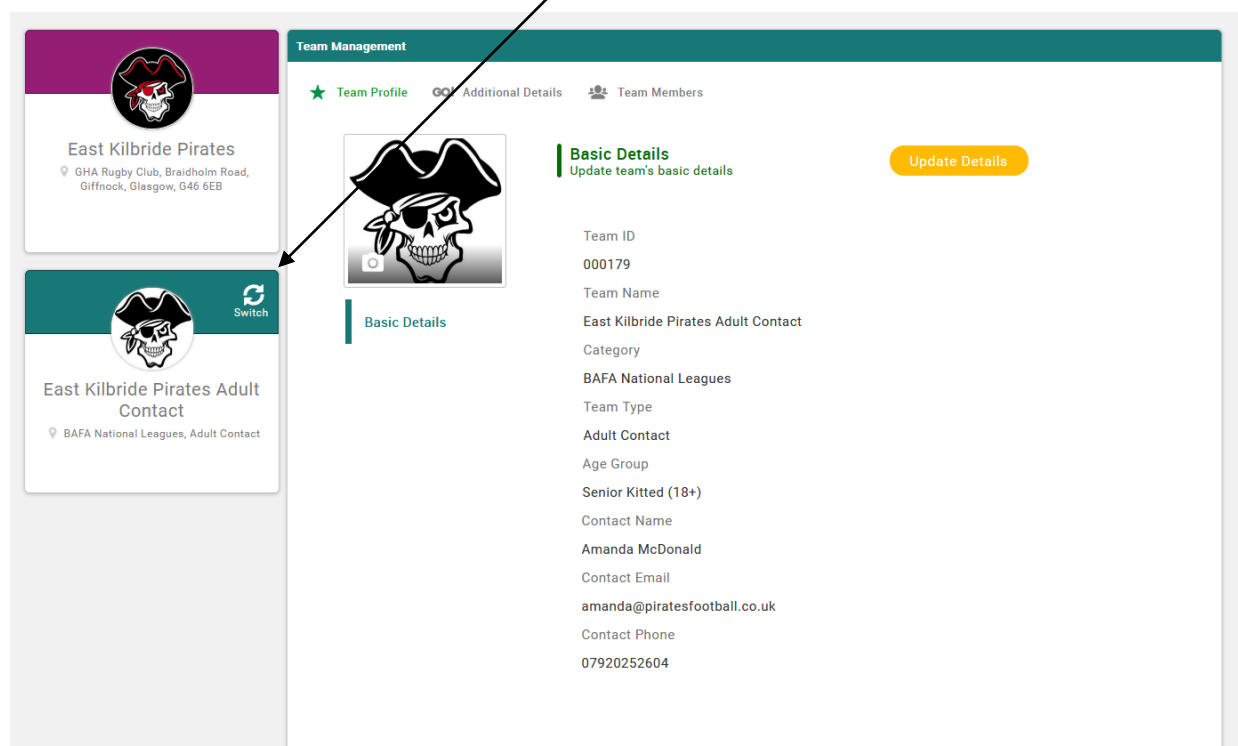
East Kilbride Pirates
GHA Rugby Club, Braidholm Road, Giffnock, Glasgow, G46 6EB

Switch
East Kilbride Pirates Adult Contact
BAFA National Leagues, Adult Contact

Team Management

Team Profile
Additional Details
Team Members

Basic Details
Update team's basic details
Update Details

Basic Details

Team ID
000179
Team Name
East Kilbride Pirates Adult Contact
Category
BAFA National Leagues
Team Type
Adult Contact
Age Group
Senior Kitted (18+)
Contact Name
Amanda McDonald
Contact Email
amanda@piratesfootball.co.uk
Contact Phone
07920252604